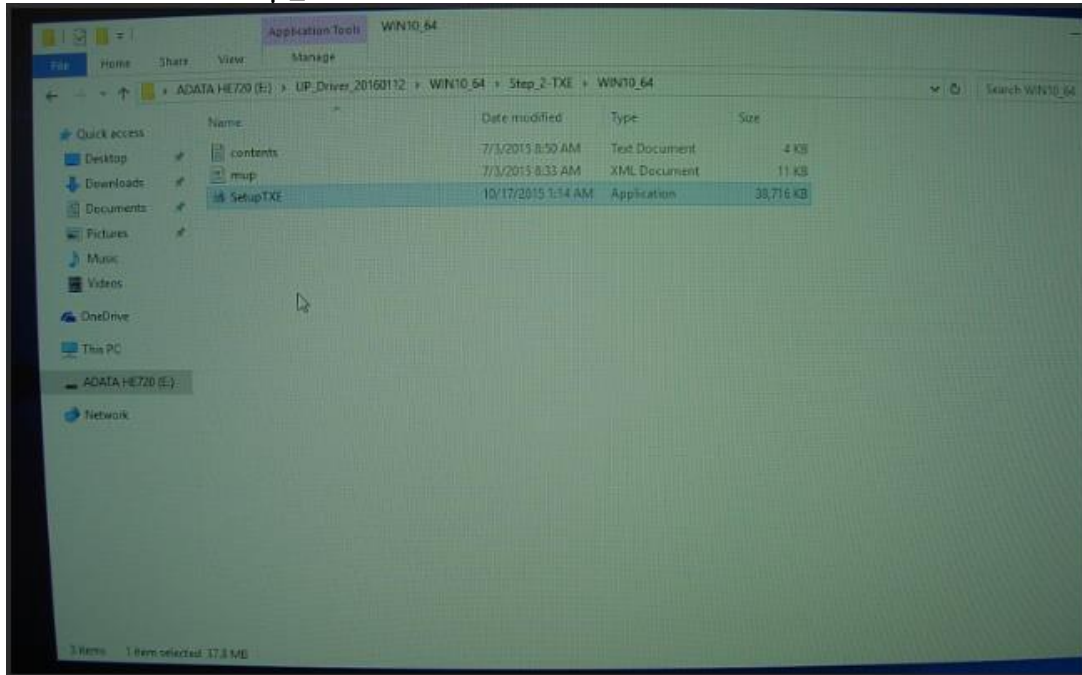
Application Tools WIN10_64

File Home Share View Manage

ADATA HE720 (E:) > UP_Driver_20160112 > WIN10_64 > Step_2-TXE > WIN10_64

Search WIN10_64

Quick access
Desktop
Downloads
Documents
Pictures
Music
Videos
OneDrive
This PC
ADATA HE720 (E:)
Network

| Name | Date modified | Type | Size |
|---|---|---|---|
| contents | 7/3/2015 8:50 AM | Text Document | 4 KB |
| mup | 7/3/2015 8:33 AM | XML Document | 11 KB |
| SetupTXE | 10/17/2015 1:14 AM | Application | 38,716 KB |

3 items 1 item selected 37.8 MB